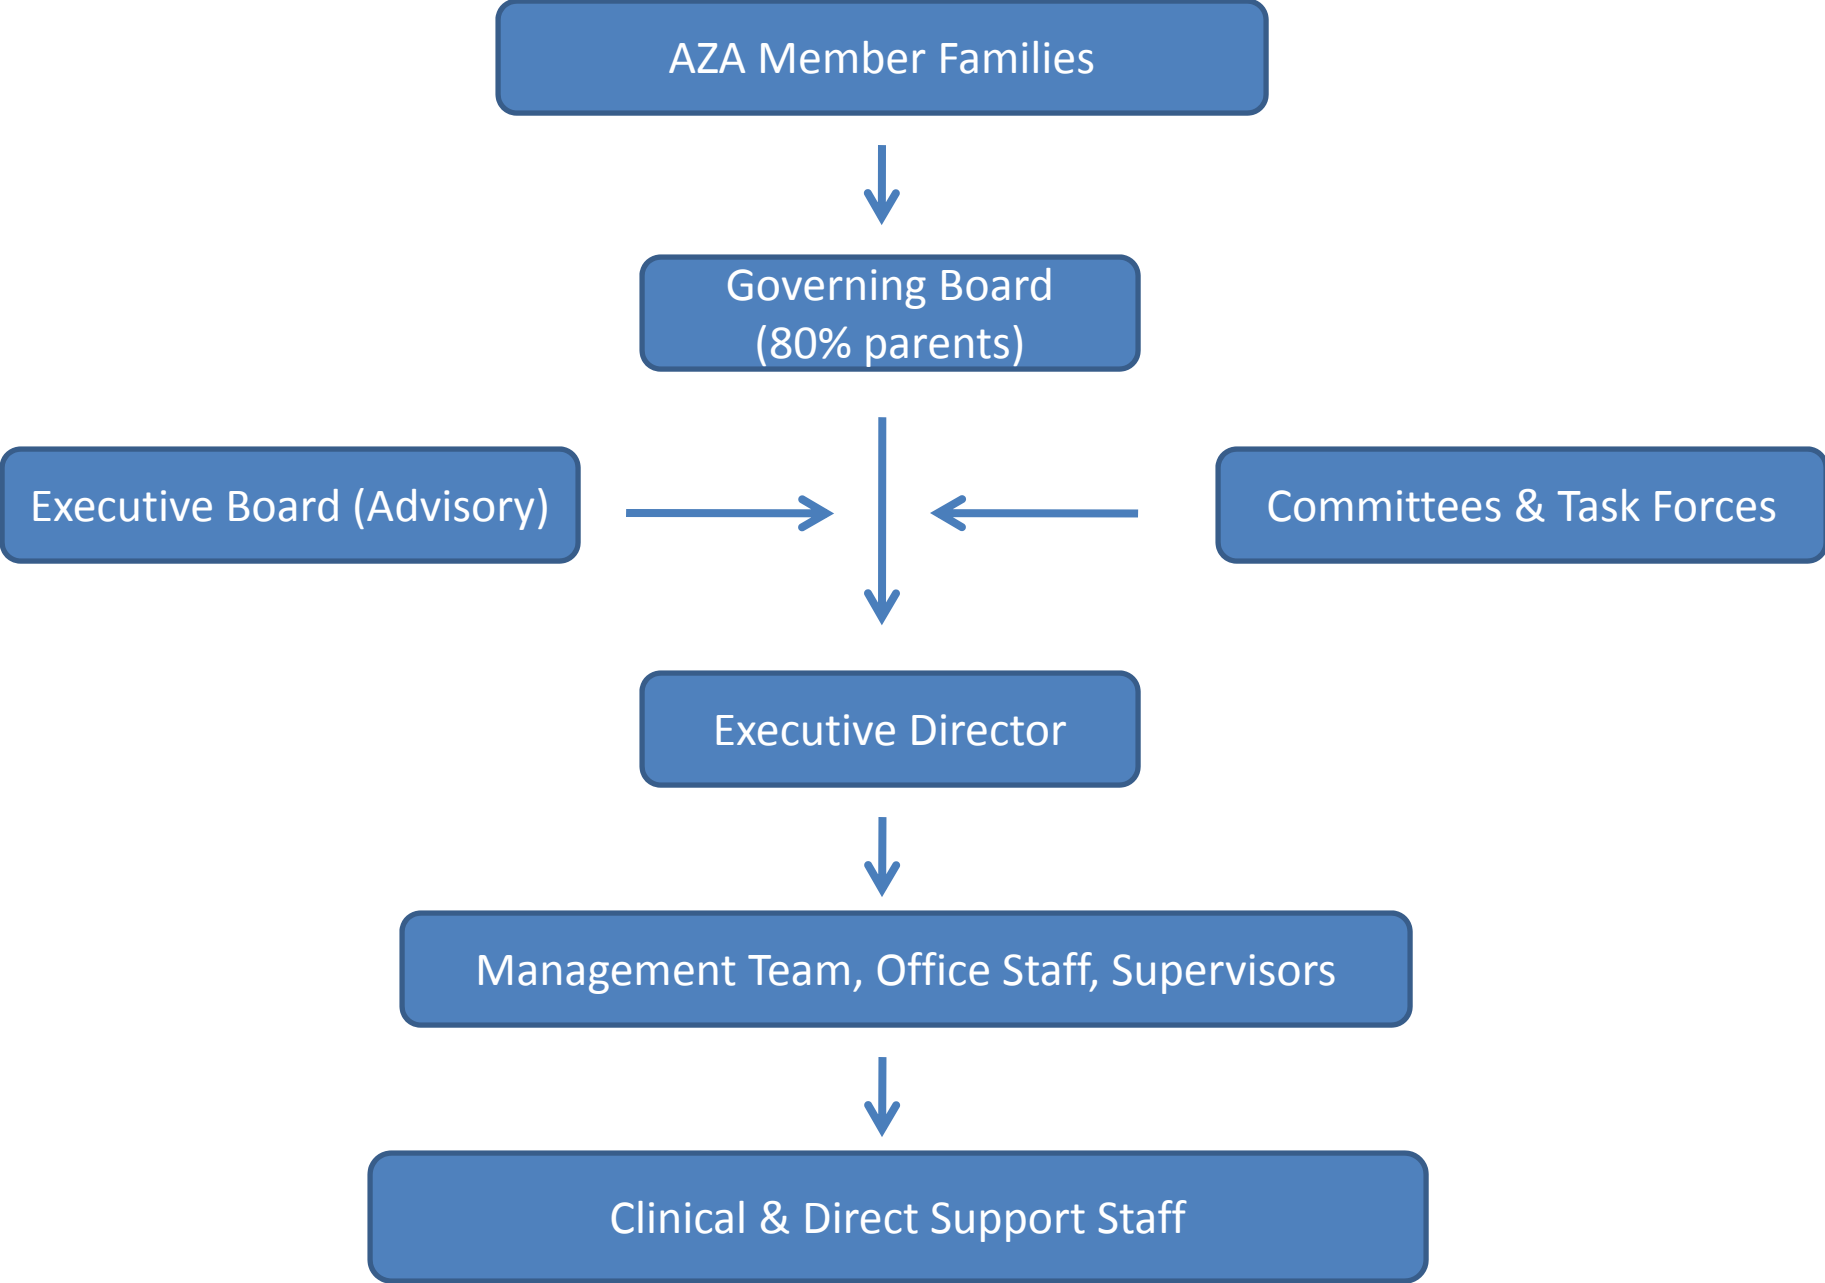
AZA Member Families

Governing Board
(80% parents)

Executive Board (Advisory)

Committees & Task Forces

Executive Director

Management Team, Office Staff, Supervisors

Clinical & Direct Support Staff